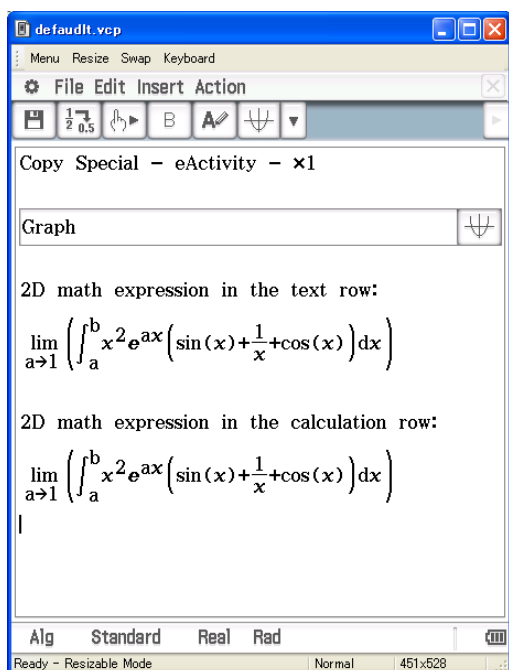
defaultt.vcp

Menu Resize Swap Keyboard

File Edit Insert Action

B

Copy Special – eActivity – ×1

Graph

2D math expression in the text row:

$\lim_{a\to1}\left(\int_a^b x^2 e^{ax}\left(\sin(x)+\frac{1}{x}+\cos(x)\right)dx\right)$

2D math expression in the calculation row:

$\lim_{a\to1}\left(\int_a^b x^2 e^{ax}\left(\sin(x)+\frac{1}{x}+\cos(x)\right)dx\right)$

Alg Standard Real Rad

Ready – Resizable Mode Normal 451x528